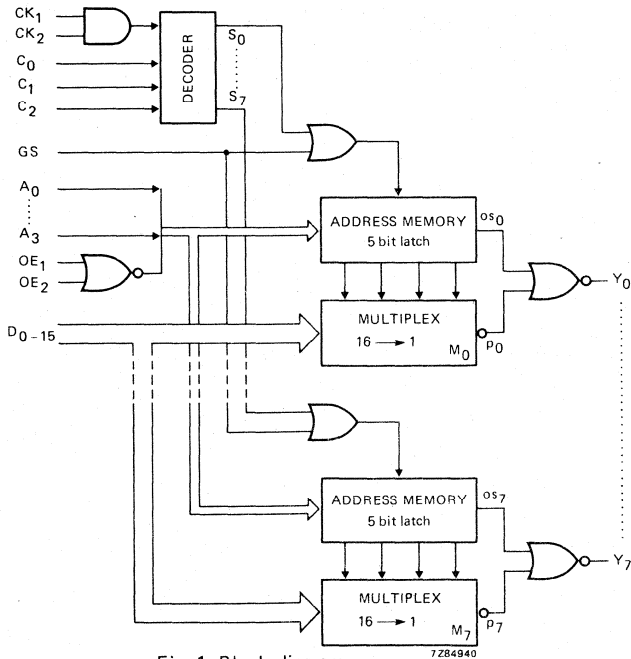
$CK_1$
$CK_2$
DECODER
$S_0$
$S_7$
$C_0$
$C_1$
$C_2$
GS
$A_0$
$A_3$
$OE_1$
$OE_2$
ADDRESS MEMORY
5 bit latch
$os_0$
$Y_0$
$D_{0-15}$
MULTIPLEX
16 ⟶ 1
$M_0$
$p_0$
ADDRESS MEMORY
5 bit latch
$os_7$
$Y_7$
MULTIPLEX
16 ⟶ 1
$M_7$
$p_7$
7Z84940
Fig. 1 Block di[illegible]